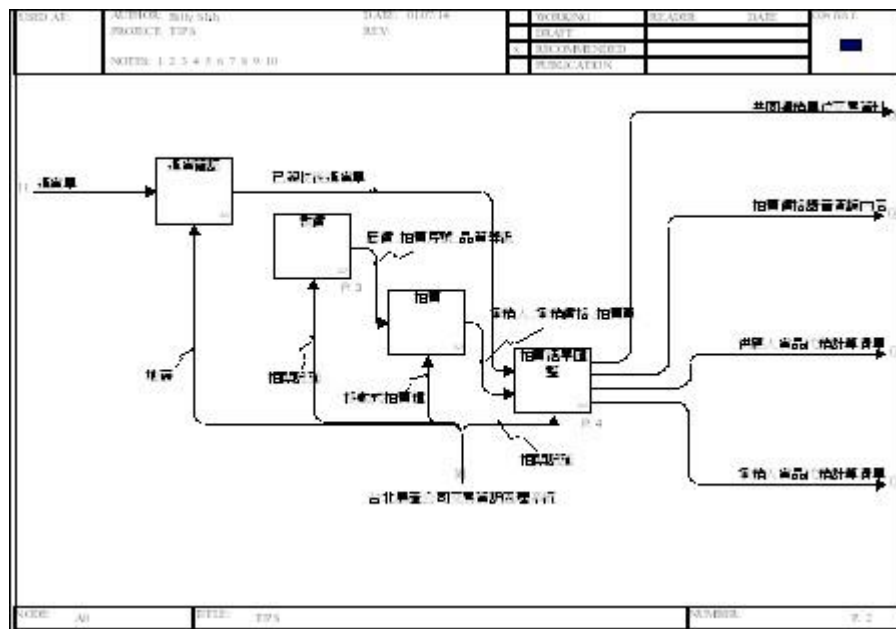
USED AT:

AUTHOR: Billy Shih
PROJECT: TIPS

NOTES: 1 2 3 4 5 6 7 8 9 10

DATE: 01/07/14
REV:

WORKING
DRAFT
x RECOMMENDED
PUBLICATION

READER

DATE

CONTEXT:

I1 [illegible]

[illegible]

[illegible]

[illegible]

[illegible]

P. 3

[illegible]

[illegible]

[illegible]

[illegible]

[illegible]

P. 4

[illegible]

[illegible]

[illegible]

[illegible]

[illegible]

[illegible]

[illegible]

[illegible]

NODE: A0

TITLE: TIPS

NUMBER: P. 2